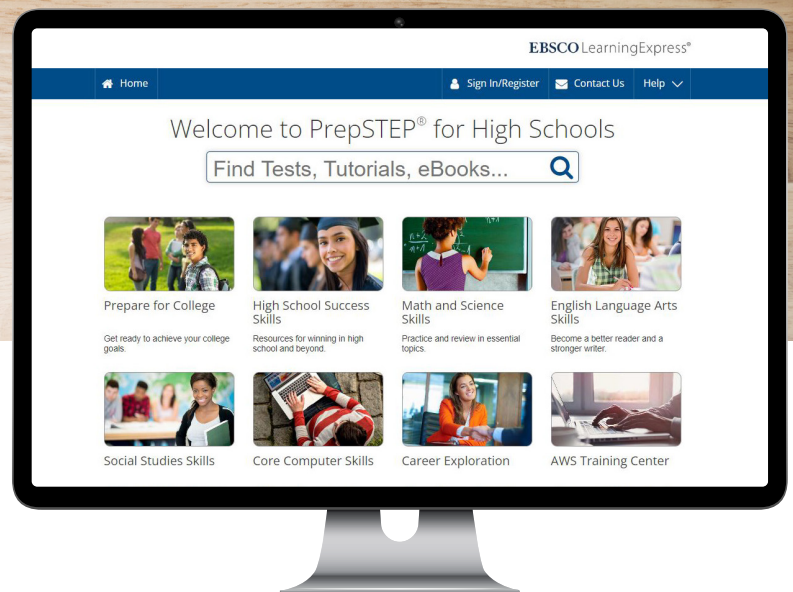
EBSCO LearningExpress®

Home

Sign In/Register

Contact Us

Help

Welcome to PrepSTEP® for High Schools

Find Tests, Tutorials, eBooks...

Prepare for College

Get ready to achieve your college goals.

High School Success Skills

Resources for winning in high school and beyond.

Math and Science Skills

Practice and review in essential topics.

English Language Arts Skills

Become a better reader and a stronger writer.

Social Studies Skills

Core Computer Skills

Career Exploration

AWS Training Center